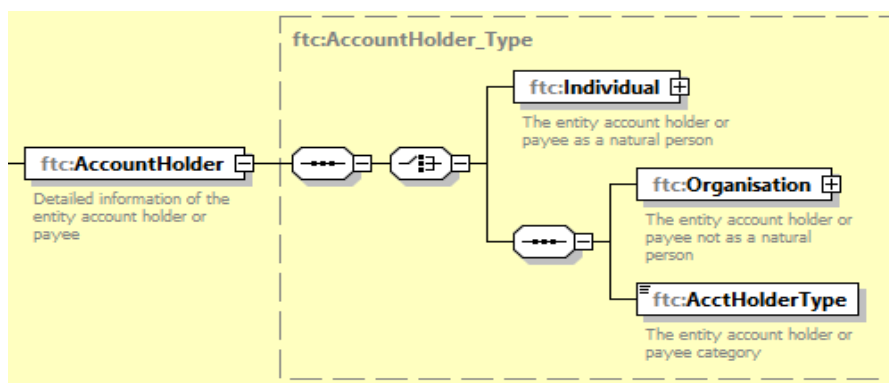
ftc:AccountHolder_Type

ftc:AccountHolder

Detailed information of the entity account holder or payee

ftc:Individual

The entity account holder or payee as a natural person

ftc:Organisation

The entity account holder or payee not as a natural person

ftc:AcctHolderType

The entity account holder or payee category